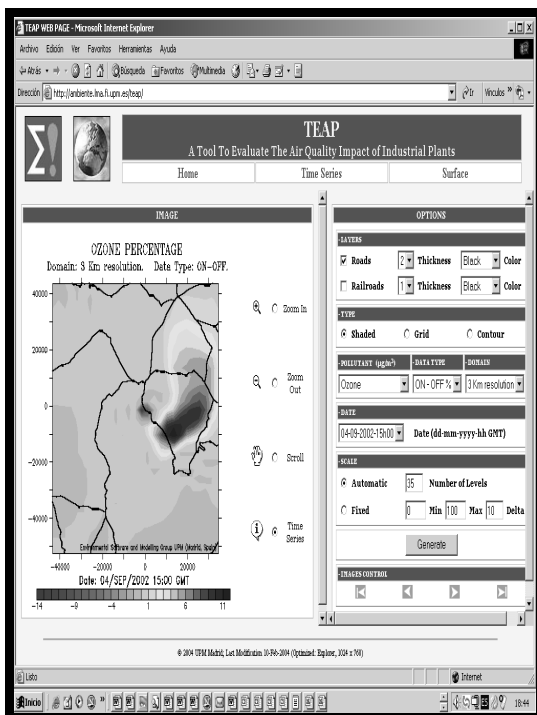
TEAP WEB PAGE - Microsoft Internet Explorer

Archivo Edición Ver Favoritos Herramientas Ayuda

Atrás Búsqueda Favoritos Multimedia

Dirección http://ambiente.lma.fi.upm.es/teap/ Ir Vínculos

TEAP
A Tool To Evaluate The Air Quality Impact of Industrial Plants

Home | Time Series | Surface

IMAGE

OZONE PERCENTAGE
Domain: 3 Km resolution. Data Type: ON-OFF.

40000
20000
0
−20000
−40000
−40000 −20000 0 20000
Environmental Software and Modelling Group UPM (Madrid, Spain)
Date: 04/SEP/2002 15:00 GMT
−14 −9 −4 1 6 11

Zoom In
Zoom Out
Scroll
Time Series

OPTIONS

-LAYERS
Roads 2 Thickness Black Color
Railroads 1 Thickness Black Color

-TYPE
Shaded Grid Contour

-POLLUTANT ($\mu g/m^3$) -DATA TYPE -DOMAIN
Ozone ON - OFF % 3 Km resolution

-DATE
04-09-2002-15h00 Date (dd-mm-yyyy-hh GMT)

-SCALE
Automatic 35 Number of Levels
Fixed 0 Min 100 Max 10 Delta

Generate

-IMAGES CONTROL

© 2004 UPM Madrid, Last Modification 10-Feb-2004 (Optimized: Explorer, 1024 x 768)

Listo Internet

Inicio 18:44